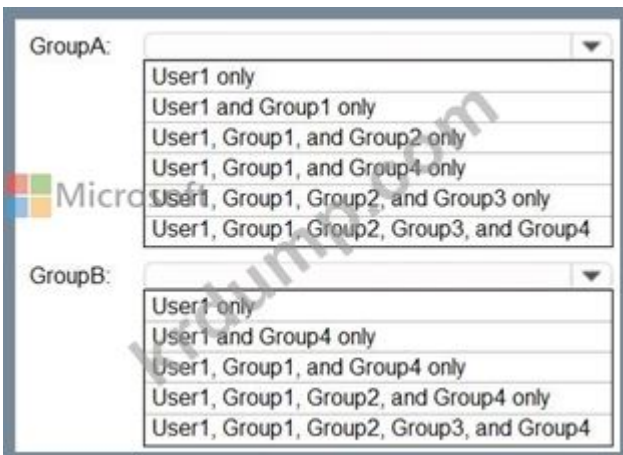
GroupA:

User1 only
User1 and Group1 only
User1, Group1, and Group2 only
User1, Group1, and Group4 only
User1, Group1, Group2, and Group3 only
User1, Group1, Group2, Group3, and Group4

Microsoft

GroupB:

User1 only
User1 and Group4 only
User1, Group1, and Group4 only
User1, Group1, Group2, and Group4 only
User1, Group1, Group2, Group3, and Group4

kdump.com